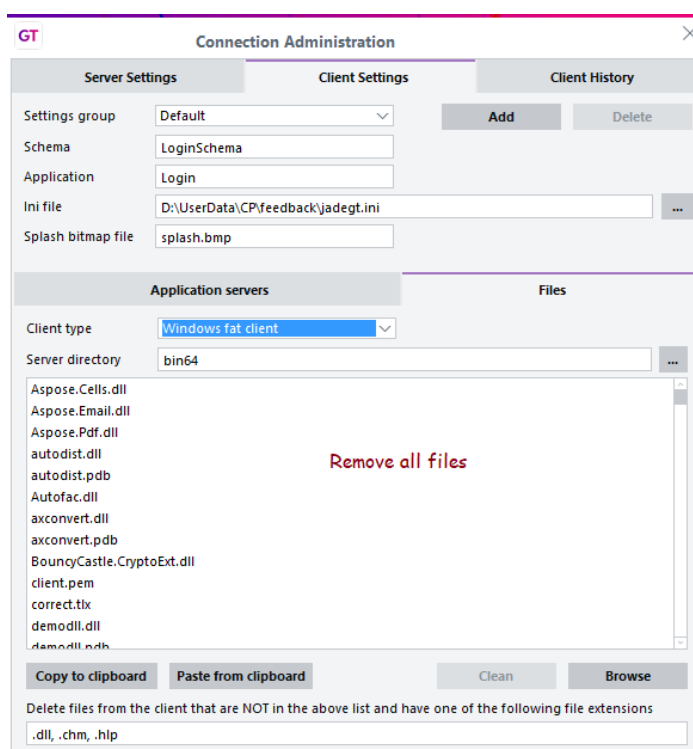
GT

Connection Administration

Server Settings | Client Settings | Client History

Settings group: Default
Add
Delete
Schema: LoginSchema
Application: Login
Ini file: D:\UserData\CP\feedback\jadegt.ini
...
Splash bitmap file: splash.bmp

Application servers | Files

Client type: Windows fat client
Server directory: bin64
...

Aspose.Cells.dll
Aspose.Email.dll
Aspose.Pdf.dll
autodist.dll
autodist.pdb
Autofac.dll
axconvert.dll
axconvert.pdb
BouncyCastle.CryptoExt.dll
client.pem
correct.tlx
demodll.dll
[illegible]

Remove all files

Copy to clipboard
Paste from clipboard
Clean
Browse

Delete files from the client that are NOT in the above list and have one of the following file extensions
.dll, .chm, .hlp